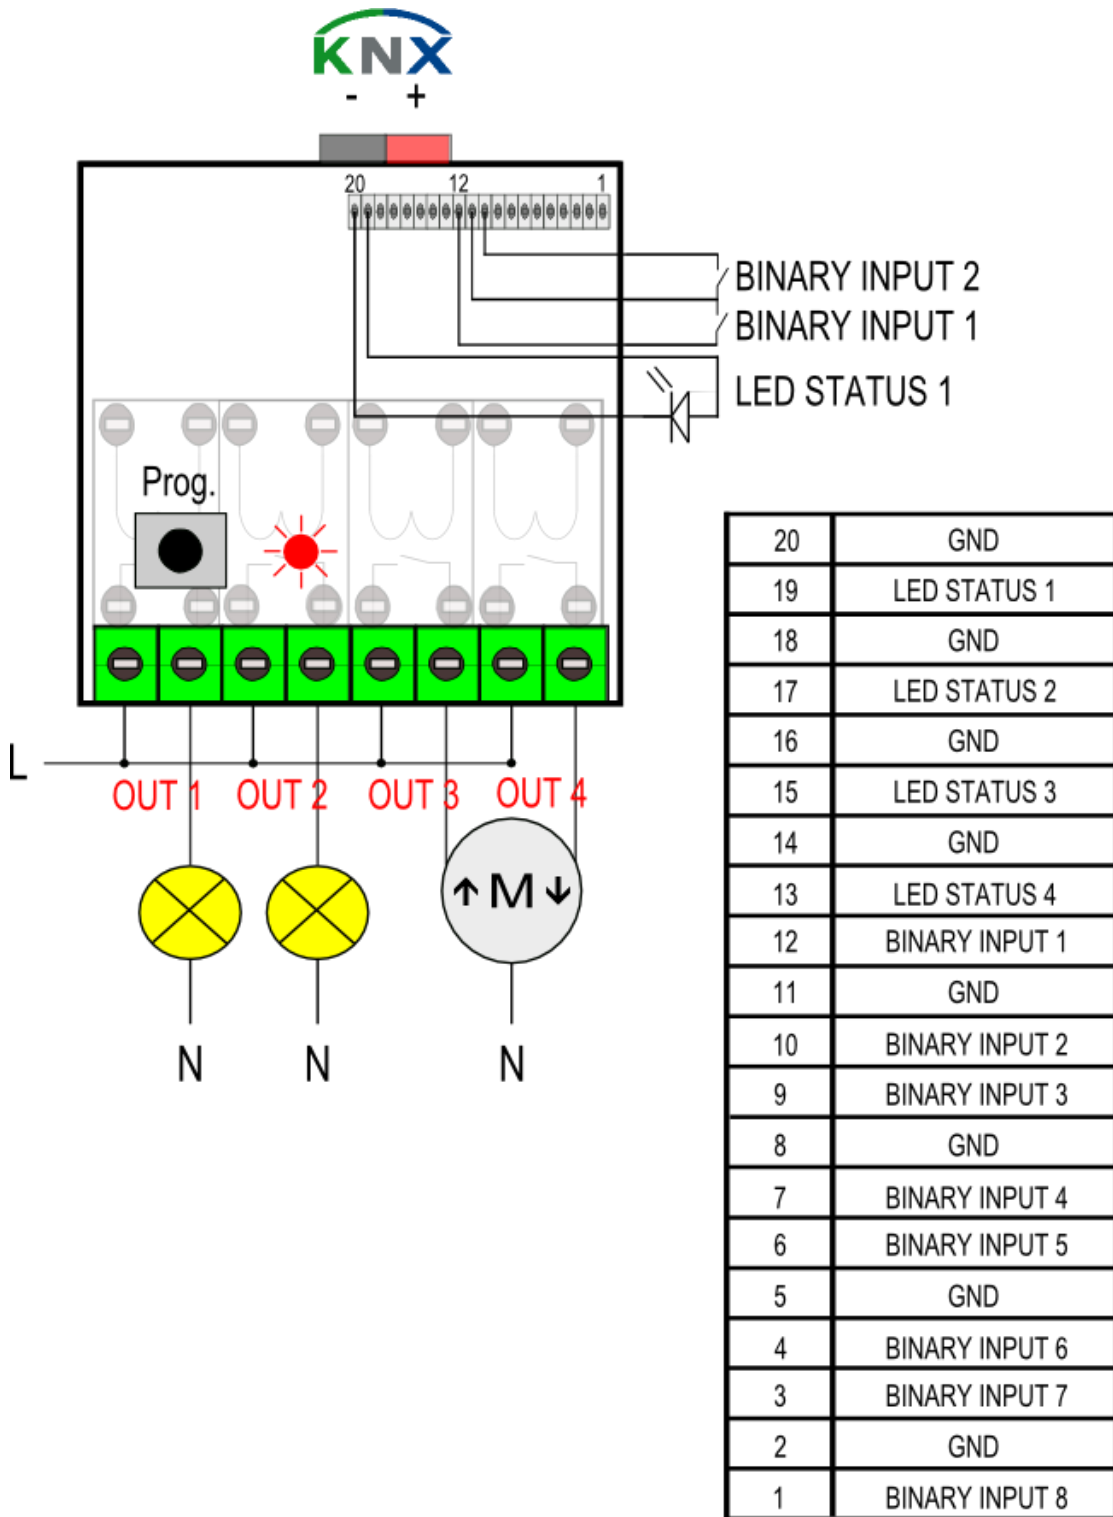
KNX
- +

20 12 1

BINARY INPUT 2
BINARY INPUT 1
LED STATUS 1

Prog.

L
OUT 1 OUT 2 OUT 3 OUT 4

↑M↓

N N N

| 20 | GND |
|---|---|
| 19 | LED STATUS 1 |
| 18 | GND |
| 17 | LED STATUS 2 |
| 16 | GND |
| 15 | LED STATUS 3 |
| 14 | GND |
| 13 | LED STATUS 4 |
| 12 | BINARY INPUT 1 |
| 11 | GND |
| 10 | BINARY INPUT 2 |
| 9 | BINARY INPUT 3 |
| 8 | GND |
| 7 | BINARY INPUT 4 |
| 6 | BINARY INPUT 5 |
| 5 | GND |
| 4 | BINARY INPUT 6 |
| 3 | BINARY INPUT 7 |
| 2 | GND |
| 1 | BINARY INPUT 8 |